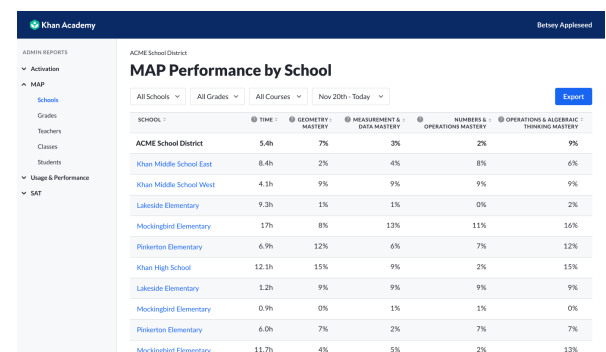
Khan Academy

Betsey Appleseed

ADMIN REPORTS
Activation
MAP
Schools
Grades
Teachers
Classes
Students
Usage & Performance
SAT

ACME School District

MAP Performance by School

All Schools
All Grades
All Courses
Nov 20th - Today
Export

| SCHOOL | TIME | GEOMETRY MASTERY | MEASUREMENT & DATA MASTERY | NUMBERS & OPERATIONS MASTERY | OPERATIONS & ALGEBRAIC THINKING MASTERY |
|---|---|---|---|---|---|
| ACME School District | 5.4h | 7% | 3% | 2% | 9% |
| Khan Middle School East | 8.4h | 2% | 4% | 8% | 6% |
| Khan Middle School West | 4.1h | 9% | 9% | 9% | 9% |
| Lakeside Elementary | 9.3h | 1% | 1% | 0% | 2% |
| Mockingbird Elementary | 17h | 8% | 13% | 11% | 16% |
| Pinkerton Elementary | 6.9h | 12% | 6% | 7% | 12% |
| Khan High School | 12.1h | 15% | 9% | 2% | 15% |
| Lakeside Elementary | 1.2h | 9% | 9% | 9% | 9% |
| Mockingbird Elementary | 0.9h | 0% | 1% | 1% | 0% |
| Pinkerton Elementary | 6.0h | 7% | 2% | 7% | 7% |
| Mockingbird Elementary | 11.7h | 4% | 5% | 2% | 13% |